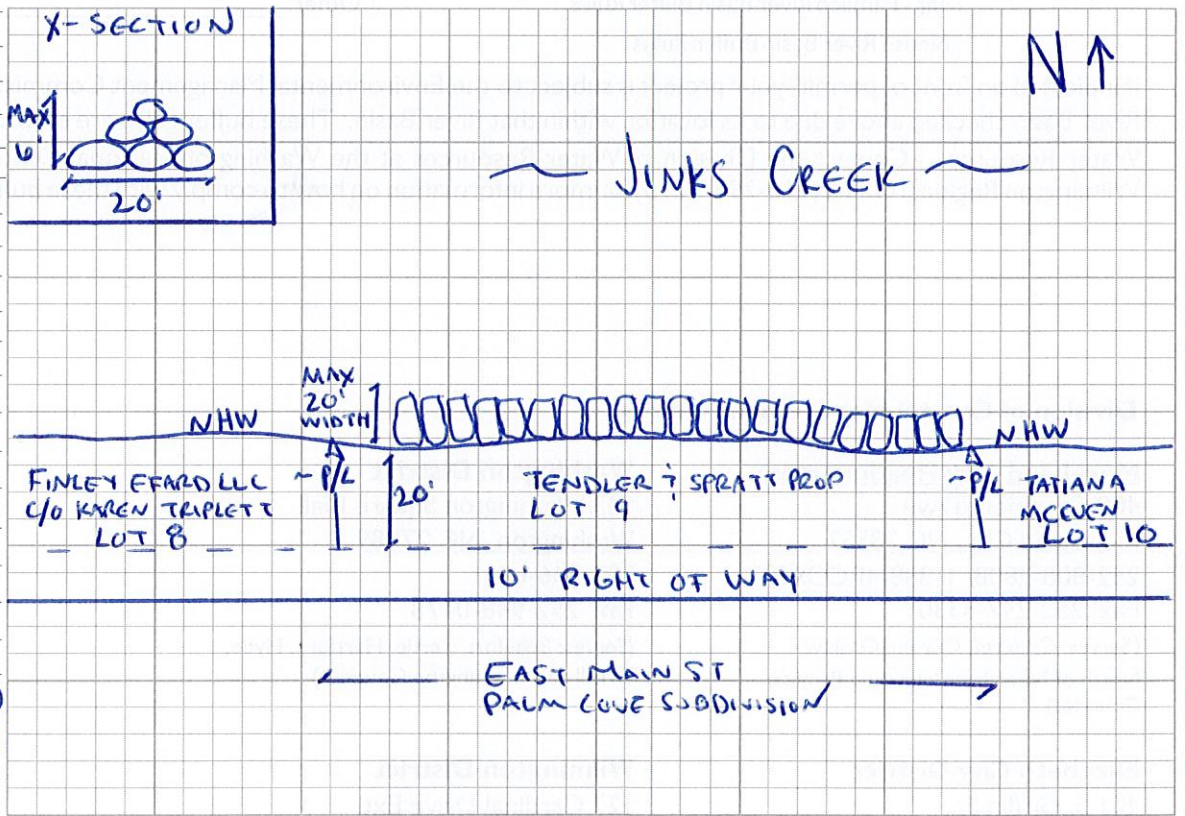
X-SECTION

MAX 6'

20'

N

~ JINKS CREEK ~

MAX 20' WIDTH

NHW

NHW

FINLEY EFARD LLC
C/O KAREN TRIPLETT
LOT 8

~P/L

20'

TENDLER & SPRATT PROP
LOT 9

~P/L

TATIANA MCEUEN
LOT 10

10' RIGHT OF WAY

EAST MAIN ST
PALM COVE SUBDIVISION